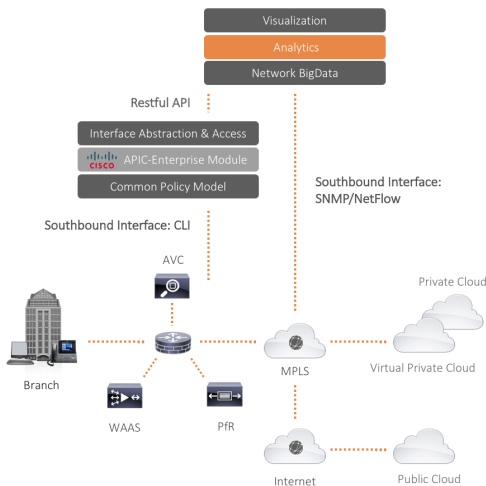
Visualization

Analytics

Network BigData

Restful API

Interface Abstraction & Access

CISCO APIC-Enterprise Module

Common Policy Model

Southbound Interface: SNMP/NetFlow

Southbound Interface: CLI

AVC

Private Cloud

Branch

MPLS

Virtual Private Cloud

WAAS

PfR

Internet

Public Cloud